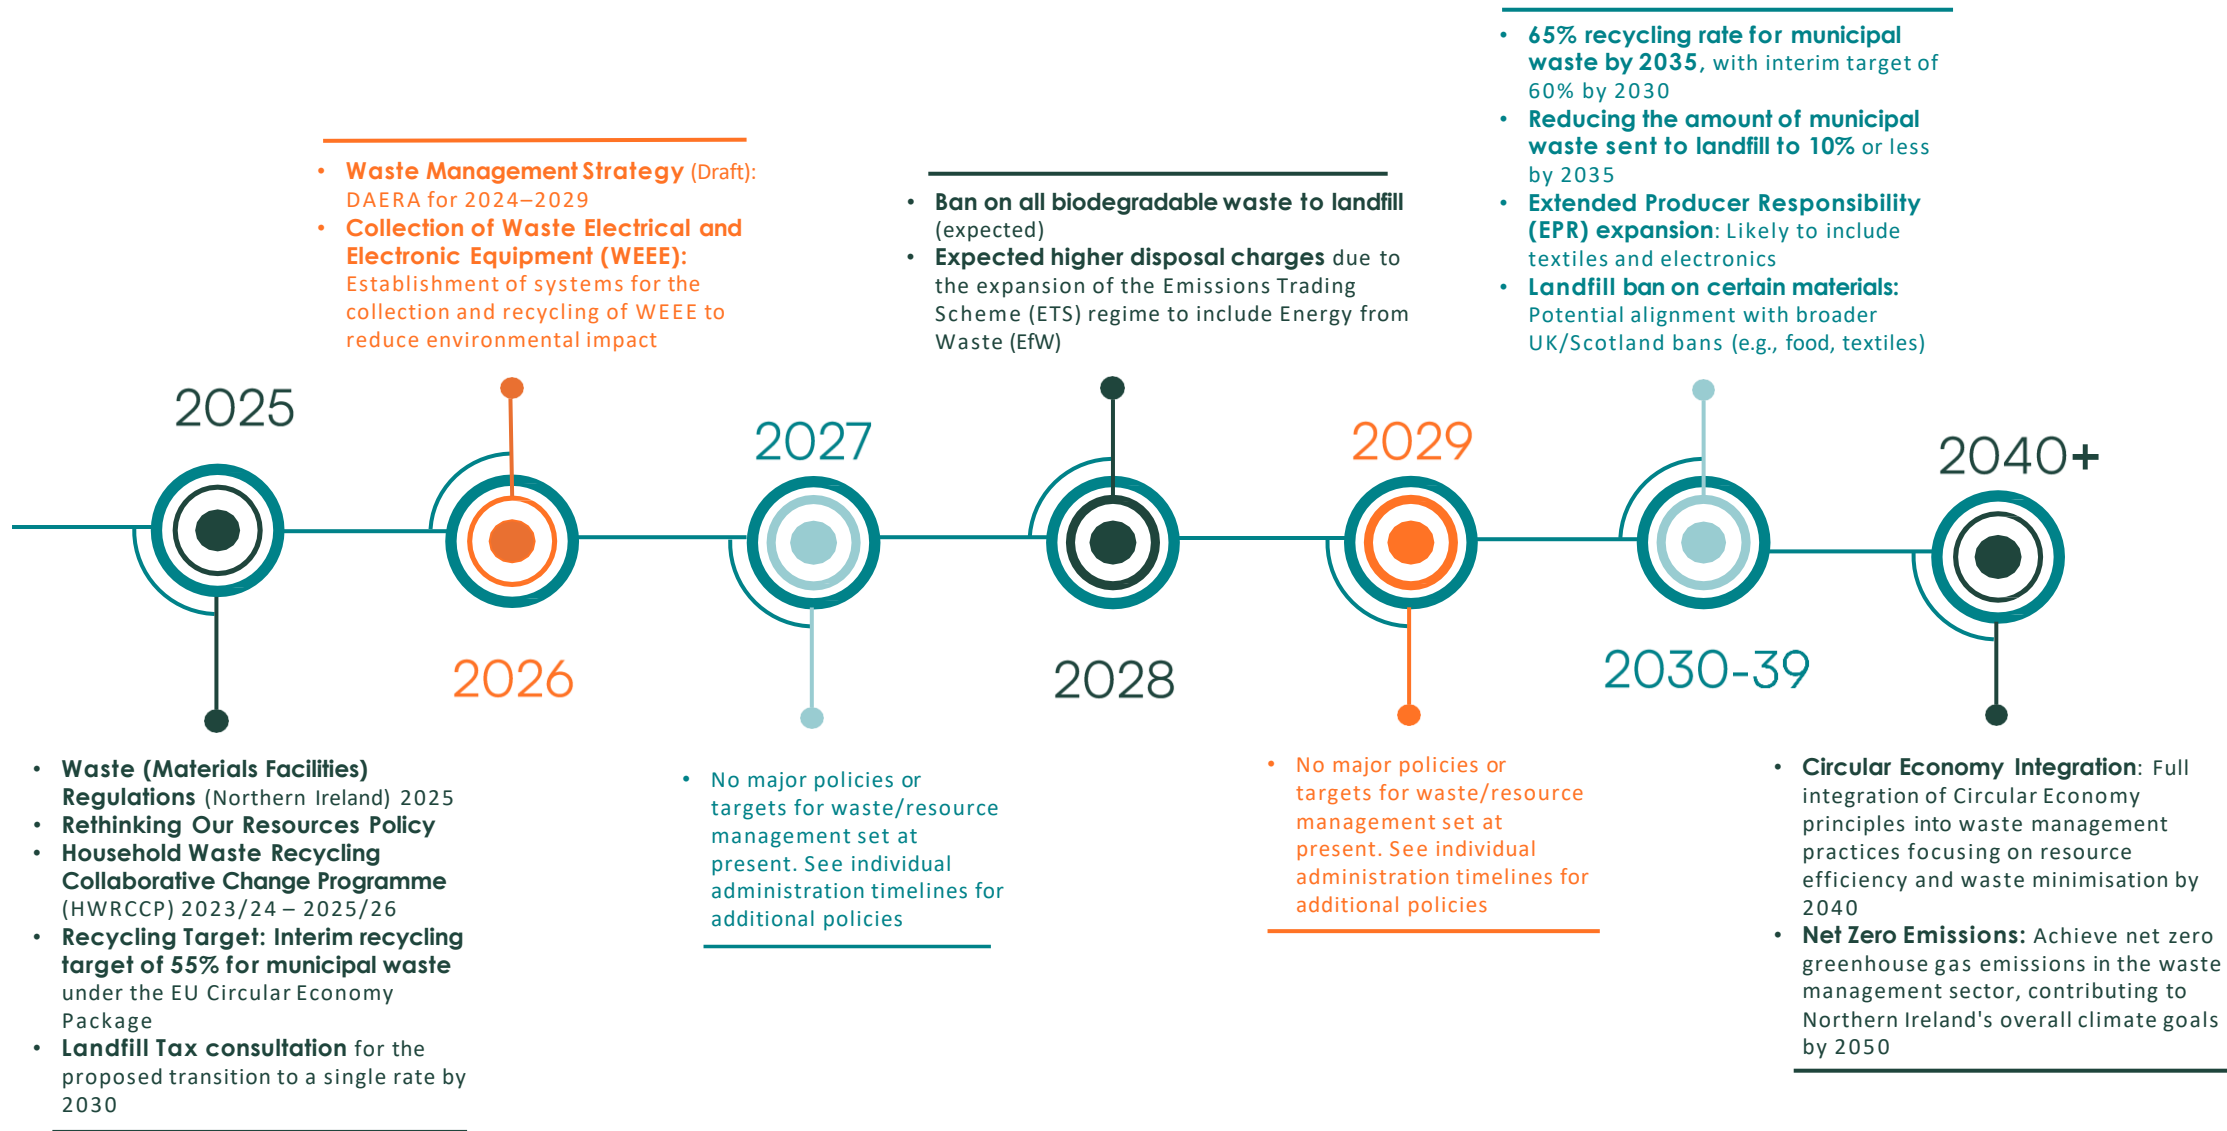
• 65% recycling rate for municipal waste by 2035, with interim target of 60% by 2030
• Reducing the amount of municipal waste sent to landfill to 10% or less by 2035
• Extended Producer Responsibility (EPR) expansion: Likely to include textiles and electronics
• Landfill ban on certain materials: Potential alignment with broader UK/Scotland bans (e.g., food, textiles)

• Waste Management Strategy (Draft): DAERA for 2024–2029
• Collection of Waste Electrical and Electronic Equipment (WEEE): Establishment of systems for the collection and recycling of WEEE to reduce environmental impact

• Ban on all biodegradable waste to landfill (expected)
• Expected higher disposal charges due to the expansion of the Emissions Trading Scheme (ETS) regime to include Energy from Waste (EfW)

2025

2027

2029

2040+

2026

2028

2030-39

• Waste (Materials Facilities) Regulations (Northern Ireland) 2025
• Rethinking Our Resources Policy
• Household Waste Recycling Collaborative Change Programme (HWRCCP) 2023/24 – 2025/26
• Recycling Target: Interim recycling target of 55% for municipal waste under the EU Circular Economy Package
• Landfill Tax consultation for the proposed transition to a single rate by 2030

• No major policies or targets for waste/resource management set at present. See individual administration timelines for additional policies

• No major policies or targets for waste/resource management set at present. See individual administration timelines for additional policies

• Circular Economy Integration: Full integration of Circular Economy principles into waste management practices focusing on resource efficiency and waste minimisation by 2040
• Net Zero Emissions: Achieve net zero greenhouse gas emissions in the waste management sector, contributing to Northern Ireland's overall climate goals by 2050